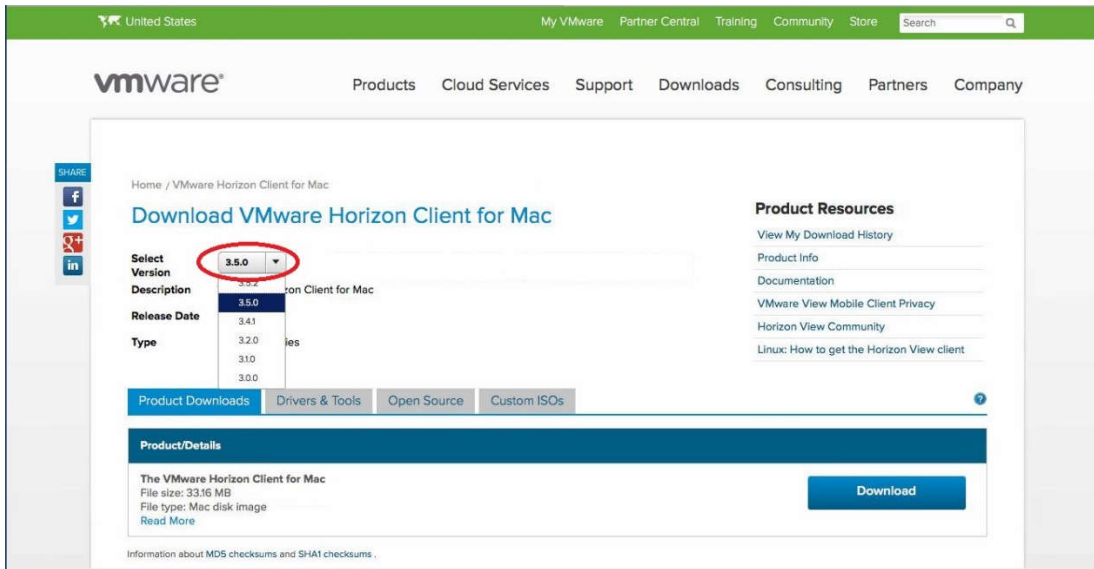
United States

My VMware Partner Central Training Community Store Search

vmware

Products Cloud Services Support Downloads Consulting Partners Company

SHARE

Home / VMware Horizon Client for Mac

Download VMware Horizon Client for Mac

Select Version 3.5.0

3.5.2
3.5.0
3.4.1
3.2.0
3.1.0
3.0.0

Description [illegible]zon Client for Mac

Release Date

Type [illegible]ies

Product Resources

View My Download History

Product Info

Documentation

VMware View Mobile Client Privacy

Horizon View Community

Linux: How to get the Horizon View client

Product Downloads Drivers & Tools Open Source Custom ISOs

Product/Details

The VMware Horizon Client for Mac
File size: 33.16 MB
File type: Mac disk image
Read More

Download

Information about MD5 checksums and SHA1 checksums .